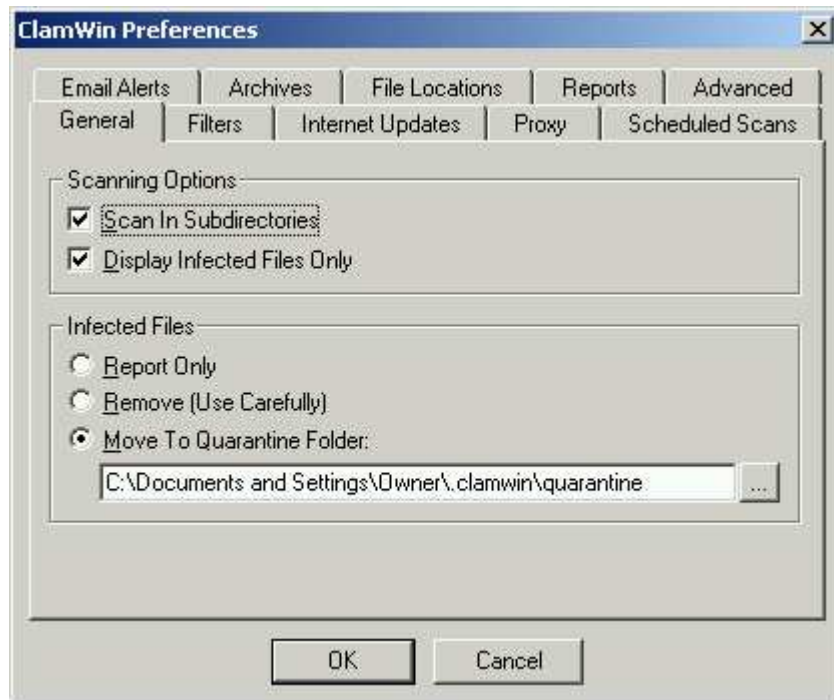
ClamWin Preferences

Email Alerts | Archives | File Locations | Reports | Advanced
General | Filters | Internet Updates | Proxy | Scheduled Scans

Scanning Options
Scan In Subdirectories
Display Infected Files Only

Infected Files
Report Only
Remove (Use Carefully)
Move To Quarantine Folder:
C:\Documents and Settings\Owner\.clamwin\quarantine
...

OK
Cancel